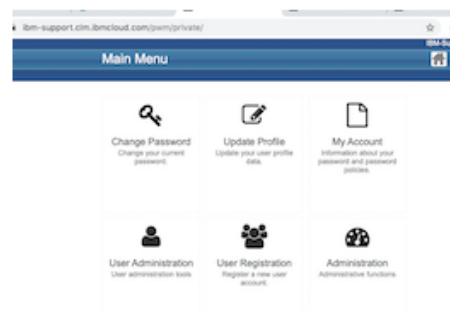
ibm-support.clm.ibmcloud.com/pwm/private/

IBM-Su

Main Menu

Change Password
Change your current password.

Update Profile
Update your user profile data.

My Account
Information about your password and password policies.

User Administration
User administration tools

User Registration
Register a new user account.

Administration
Administrative functions.